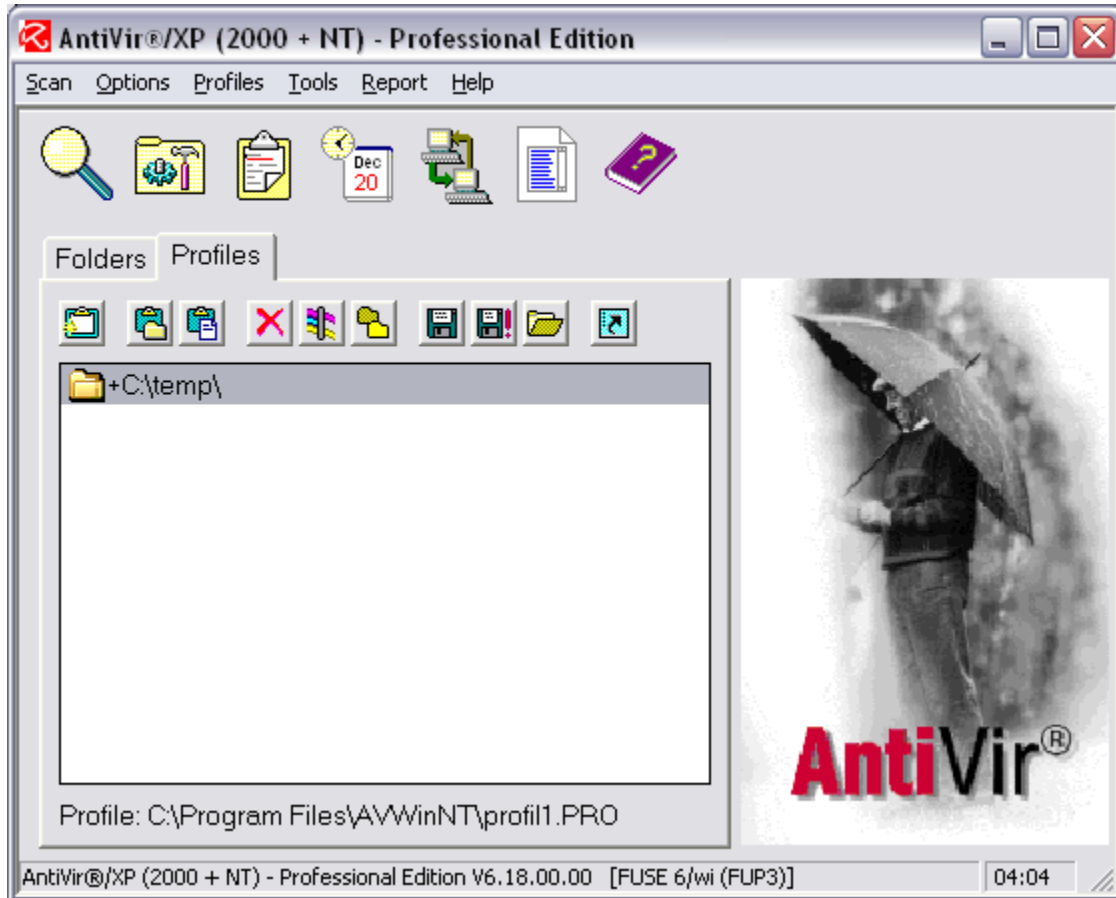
AntiVir®/XP (2000 + NT) - Professional Edition

Scan Options Profiles Tools Report Help

Dec
20

Folders Profiles

+C:\temp\

Profile: C:\Program Files\AVWinNT\profil1.PRO

AntiVir®

AntiVir®/XP (2000 + NT) - Professional Edition V6.18.00.00 [FUSE 6/wi (FUP3)] 04:04